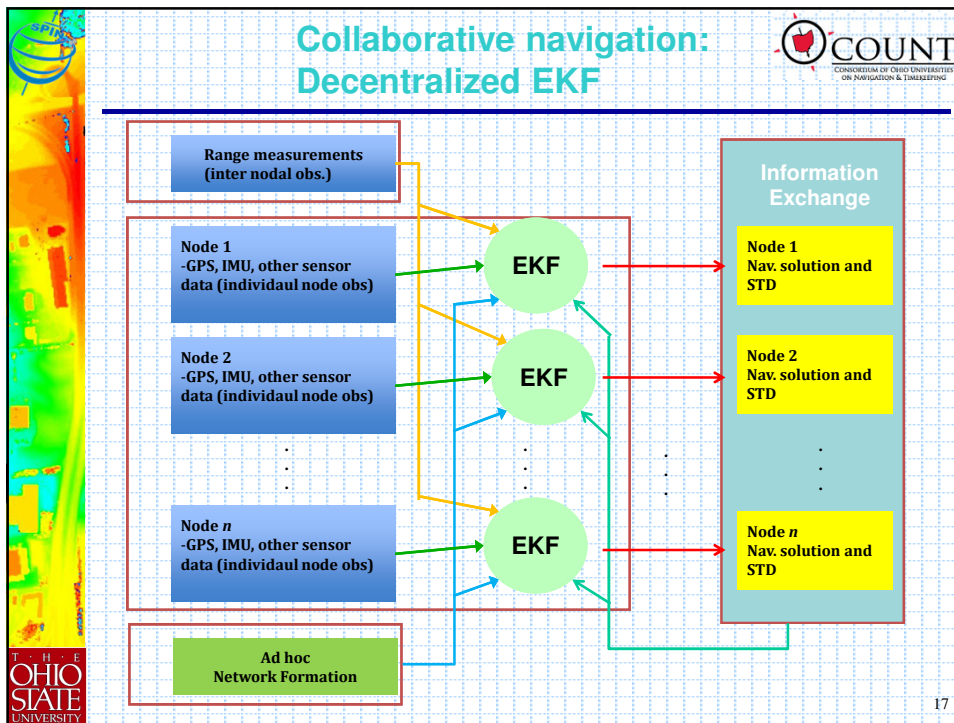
SPIN

Collaborative navigation: Decentralized EKF

COUNT
CONSORTIUM OF OHIO UNIVERSITIES ON NAVIGATION & TIMEKEEPING

Range measurements (inter nodal obs.)

Node 1
-GPS, IMU, other sensor data (individaul node obs)

Node 2
-GPS, IMU, other sensor data (individaul node obs)

Node $n$
-GPS, IMU, other sensor data (individaul node obs)

EKF

EKF

EKF

Information Exchange

Node 1
Nav. solution and STD

Node 2
Nav. solution and STD

Node $n$
Nav. solution and STD

Ad hoc Network Formation

THE OHIO STATE UNIVERSITY

17